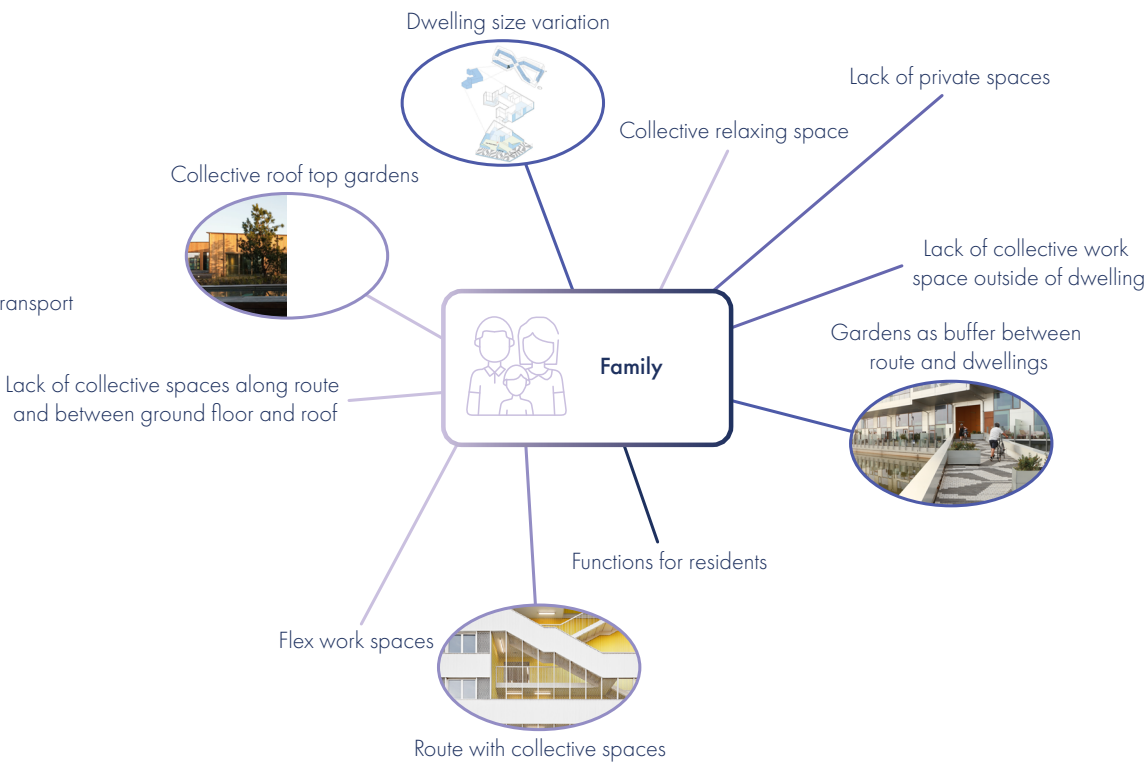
Dwelling size variation

Lack of private spaces

Collective relaxing space

Collective roof top gardens

Lack of collective work space outside of dwelling

ransport

Gardens as buffer between route and dwellings

Family

Lack of collective spaces along route and between ground floor and roof

Functions for residents

Flex work spaces

Route with collective spaces